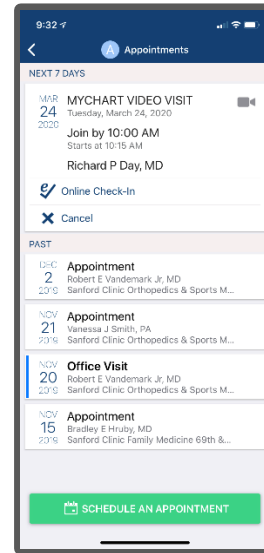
9:32

A Appointments

NEXT 7 DAYS

MAR 24 2020 MYCHART VIDEO VISIT
Tuesday, March 24, 2020
Join by 10:00 AM
Starts at 10:15 AM
Richard P Day, MD

Online Check-In

Cancel

PAST

DEC 2 2019 Appointment
Robert E Vandemark Jr, MD
Sanford Clinic Orthopedics & Sports M...

NOV 21 2019 Appointment
Vanessa J Smith, PA
Sanford Clinic Orthopedics & Sports M...

NOV 20 2019 Office Visit
Robert E Vandemark Jr, MD
Sanford Clinic Orthopedics & Sports M...

NOV 15 2019 Appointment
Bradley E Hruby, MD
Sanford Clinic Family Medicine 69th &...

SCHEDULE AN APPOINTMENT